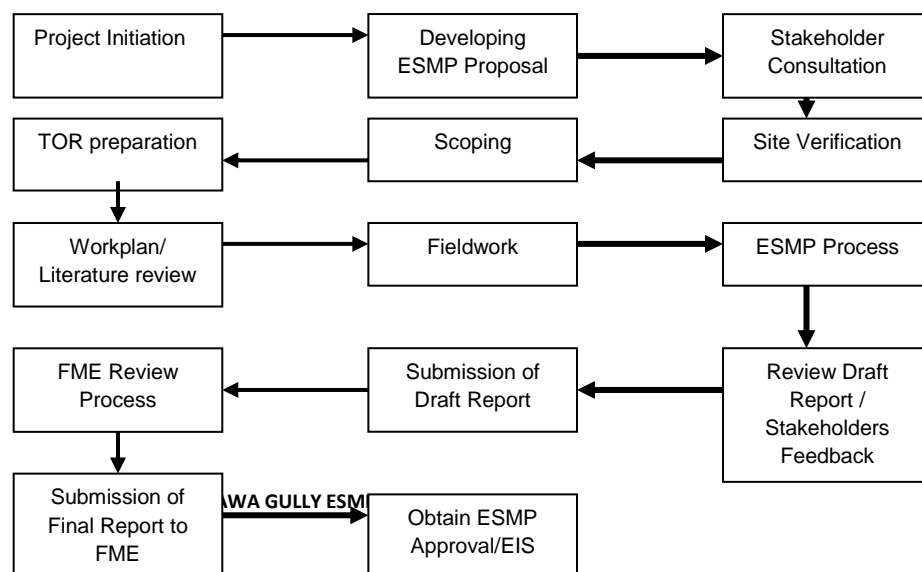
Project Initiation

Developing ESMP Proposal

Stakeholder Consultation

TOR preparation

Scoping

Site Verification

Workplan/ Literature review

Fieldwork

ESMP Process

FME Review Process

Submission of Draft Report

Review Draft Report / Stakeholders Feedback

Submission of Final Report to FME

AWA GULLY ESM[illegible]

Obtain ESMP Approval/EIS